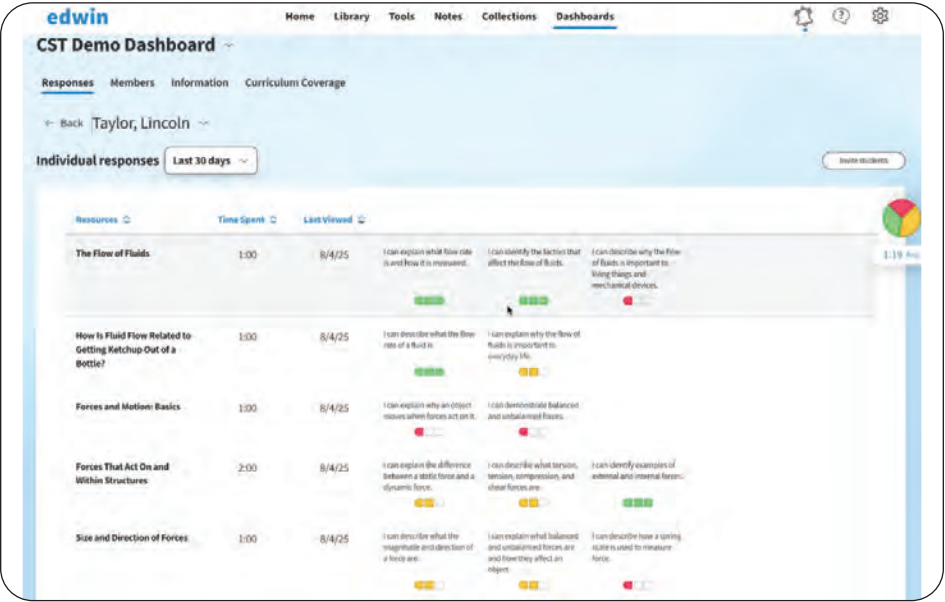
edwin

Home Library Tools Notes Collections Dashboards

CST Demo Dashboard

Responses Members Information Curriculum Coverage

← Back Taylor, Lincoln

Individual responses Last 30 days

Invite students

| Resources | Time Spent | Last Viewed | | | |
|---|---|---|---|---|---|
| The Flow of Fluids | 1:00 | 8/4/25 | I can explain what flow rate is and how it is measured. | I can identify the factors that affect the flow of fluids. | I can describe why the flow of fluids is important to living things and mechanical devices. |
| How Is Fluid Flow Related to Getting Ketchup Out of a Bottle? | 1:00 | 8/4/25 | I can describe what the flow rate of a fluid is. | I can explain why the flow of fluids is important to everyday life. | |
| Forces and Motion: Basics | 1:00 | 8/4/25 | I can explain why an object moves when forces act on it. | I can demonstrate balanced and unbalanced forces. | |
| Forces That Act On and Within Structures | 2:00 | 8/4/25 | I can explain the difference between a static force and a dynamic force. | I can describe what tension, torsion, compression, and shear forces are. | I can identify examples of external and internal forces. |
| Size and Direction of Forces | 1:00 | 8/4/25 | I can describe what the magnitude and direction of a force are. | I can explain what balanced and unbalanced forces are and how they affect an object. | I can describe how a spring scale is used to measure force. |

1:19 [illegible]